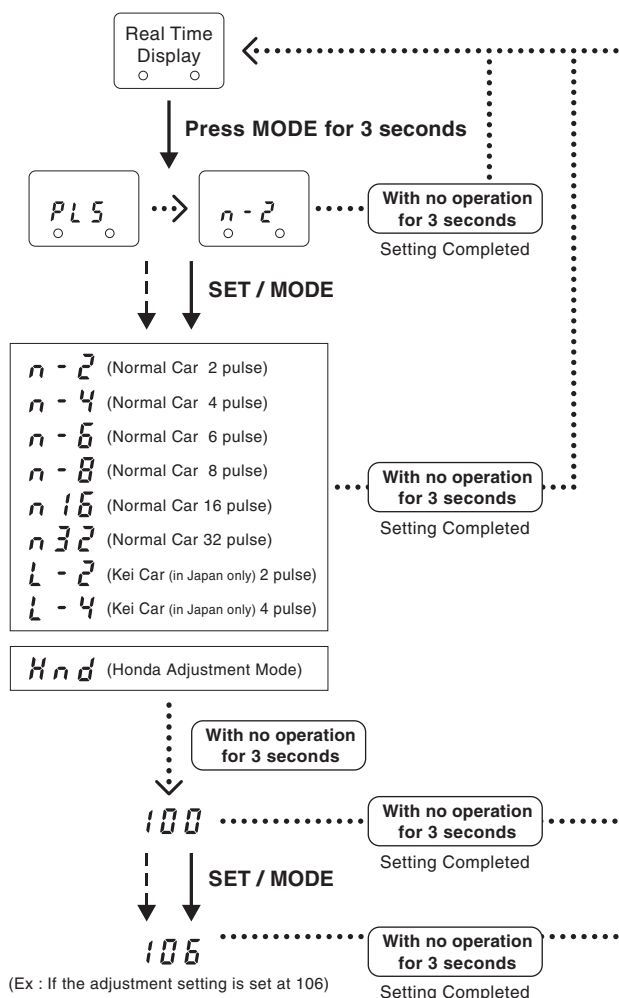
Real Time Display

Press MODE for 3 seconds

PLS

n-2

With no operation for 3 seconds

Setting Completed

SET / MODE

n - 2 (Normal Car 2 pulse)
n - 4 (Normal Car 4 pulse)
n - 6 (Normal Car 6 pulse)
n - 8 (Normal Car 8 pulse)
n 16 (Normal Car 16 pulse)
n 32 (Normal Car 32 pulse)
L - 2 (Kei Car (in Japan only) 2 pulse)
L - 4 (Kei Car (in Japan only) 4 pulse)

With no operation for 3 seconds

Setting Completed

Hnd (Honda Adjustment Mode)

With no operation for 3 seconds

100

With no operation for 3 seconds

Setting Completed

SET / MODE

106

With no operation for 3 seconds

(Ex : If the adjustment setting is set at 106)

Setting Completed